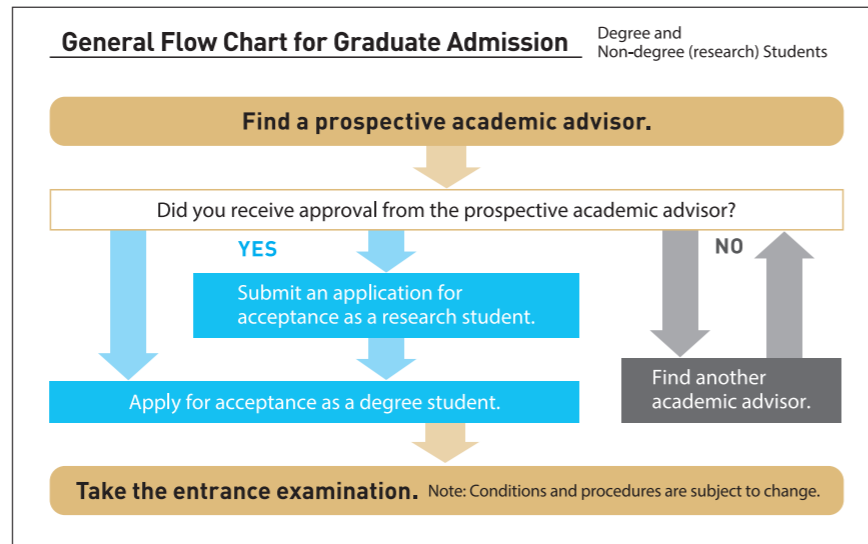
General Flow Chart for Graduate Admission

Degree and Non-degree (research) Students

Find a prospective academic advisor.

Did you receive approval from the prospective academic advisor?

YES

NO

Submit an application for acceptance as a research student.

Apply for acceptance as a degree student.

Find another academic advisor.

Take the entrance examination.

Note: Conditions and procedures are subject to change.